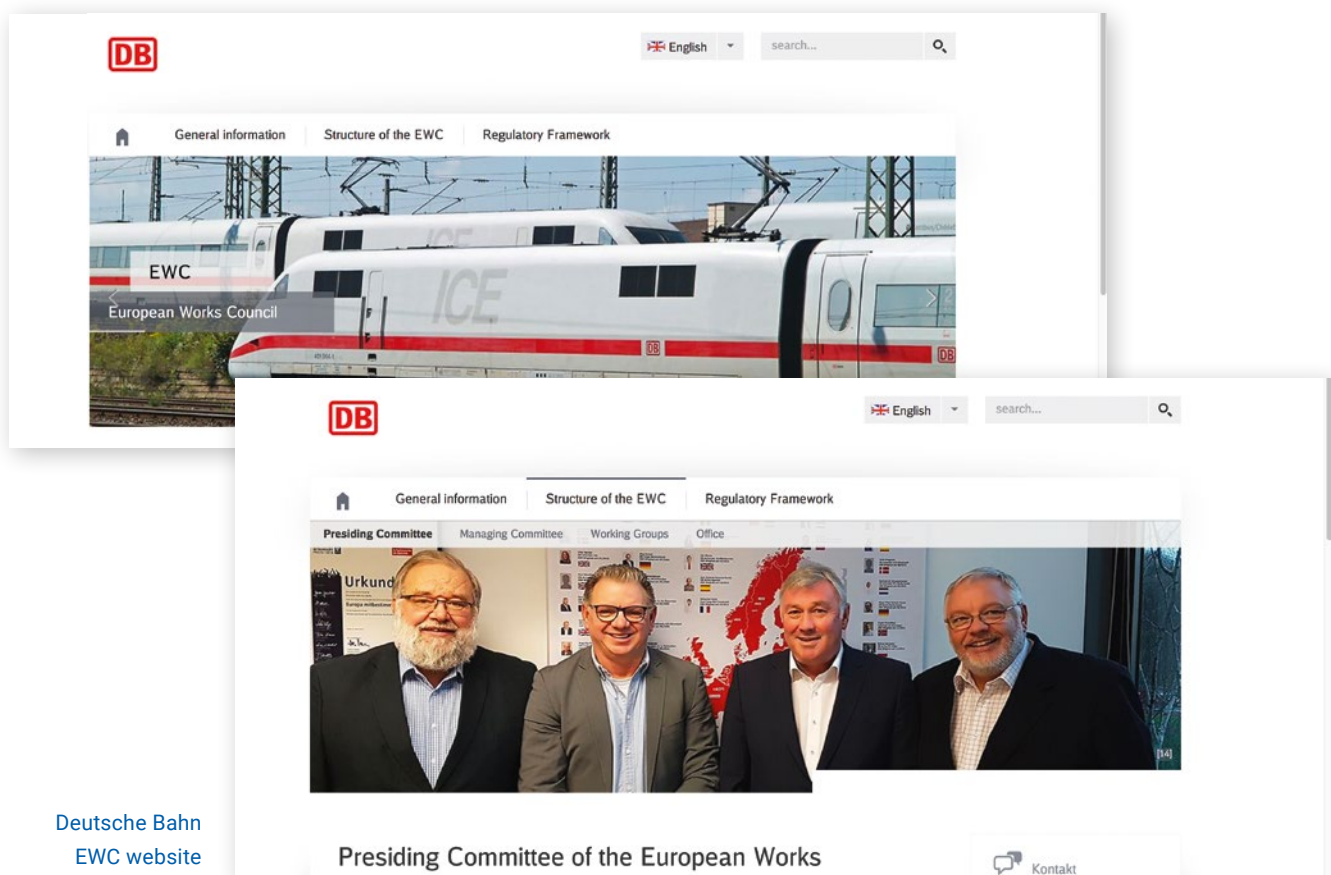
DB

English

search...

General information Structure of the EWC Regulatory Framework

ICE

EWC

European Works Council

DB

DB

English

search...

General information Structure of the EWC Regulatory Framework

Presiding Committee Managing Committee Working Groups Office

Urkund

[14]

Deutsche Bahn EWC website

Presiding Committee of the European Works

Kontakt